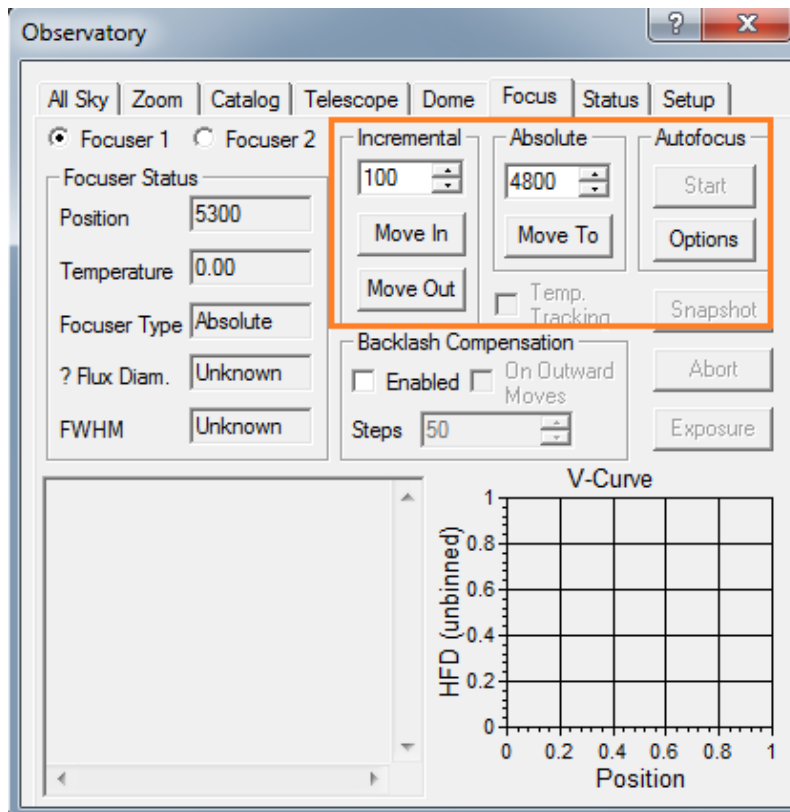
Observatory

?

X

All Sky | Zoom | Catalog | Telescope | Dome | Focus | Status | Setup

Focuser 1 Focuser 2

Focuser Status

Position 5300

Temperature 0.00

Focuser Type Absolute

? Flux Diam. Unknown

FWHM Unknown

Incremental

100

Move In

Move Out

Absolute

4800

Move To

Temp. Tracking

Autofocus

Start

Options

Snapshot

Backlash Compensation

Enabled

On Outward Moves

Steps 50

Abort

Exposure

V-Curve

1

0.8

0.6

0.4

0.2

0

HFD (unbinned)

0 0.2 0.4 0.6 0.8 1

Position